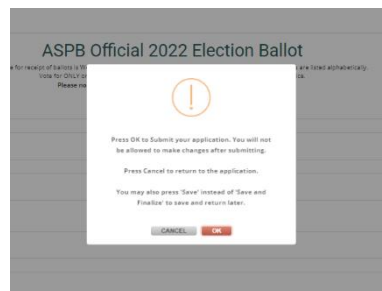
ASPB Official 2022 Election Ballot

e for receipt of ballots is W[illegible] are listed alphabetically. Vote for ONLY o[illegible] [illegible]es. Please re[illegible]

Press OK to Submit your application. You will not be allowed to make changes after submitting.

Press Cancel to return to the application.

You may also press 'Save' instead of 'Save and Finalize' to save and return later.

CANCEL OK